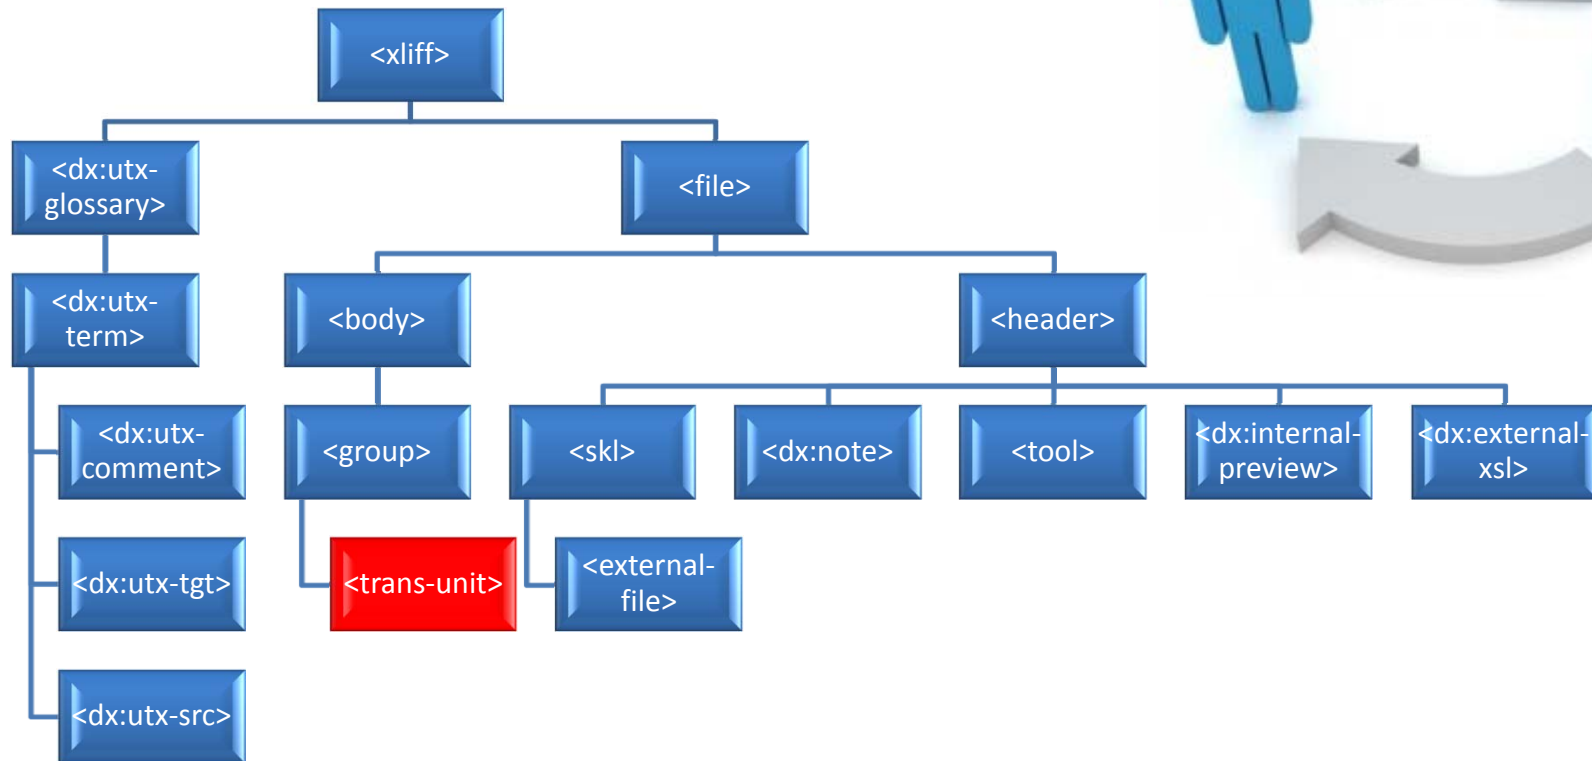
<xliff>

<dx:utx-glossary>

<file>

<dx:utx-term>

<body>

<header>

<dx:utx-comment>

<group>

<skl>

<dx:note>

<tool>

<dx:internal-preview>

<dx:external-xsl>

<dx:utx-tgt>

<trans-unit>

<external-file>

<dx:utx-src>